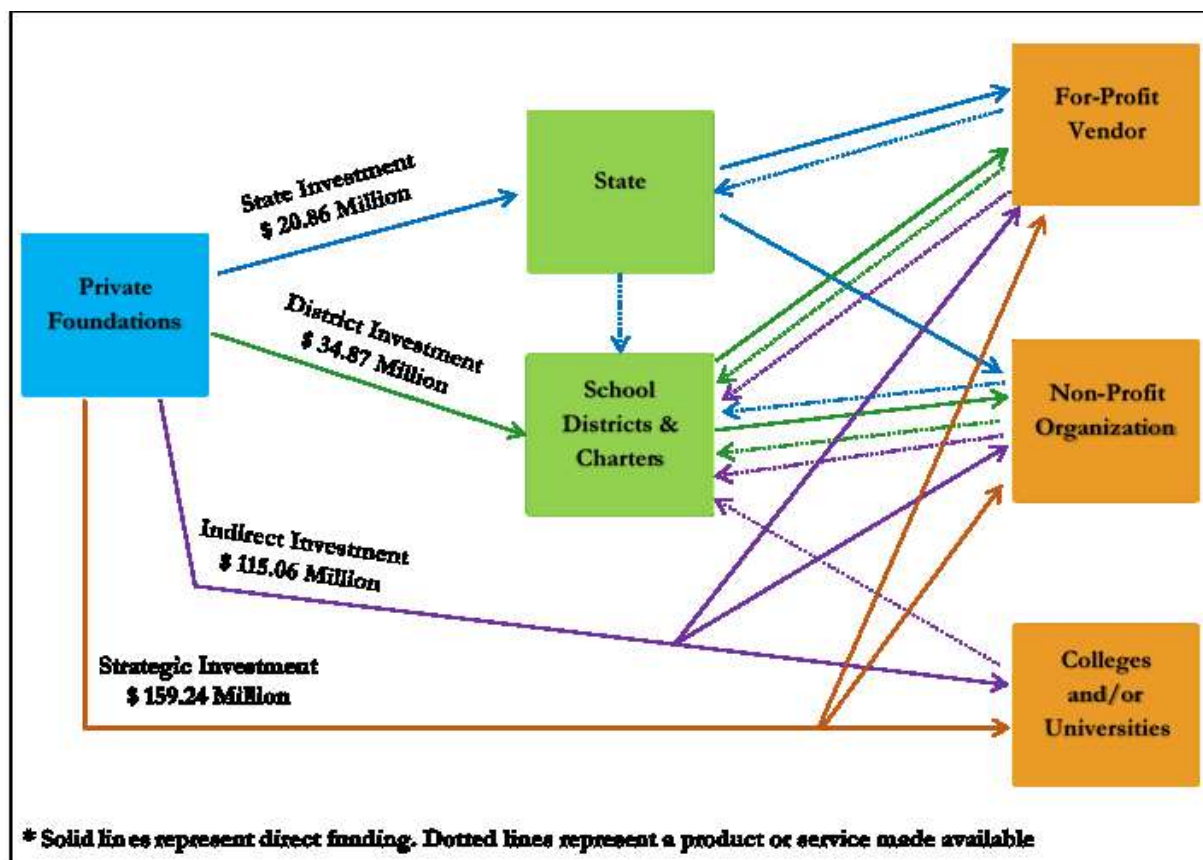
Private Foundations

State Investment
\$ 20.86 Million

State

District Investment
\$ 34.87 Million

School Districts & Charters

Indirect Investment
\$ 115.06 Million

Strategic Investment
\$ 159.24 Million

For-Profit Vendor

Non-Profit Organization

Colleges and/or Universities

* Solid lines represent direct funding. Dotted lines represent a product or service made available